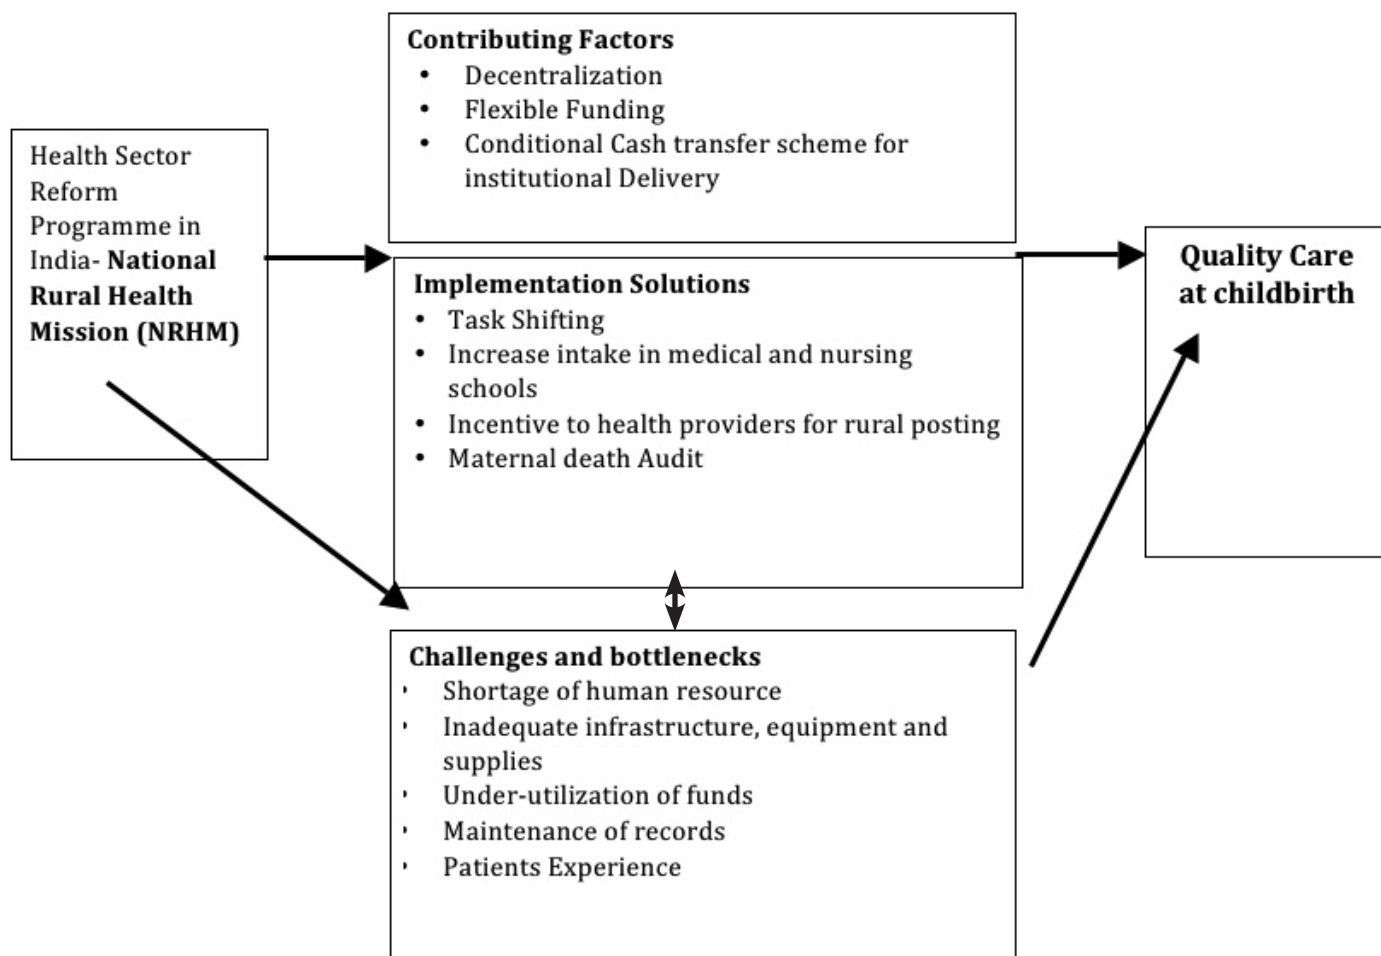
Health Sector Reform Programme in India- **National Rural Health Mission (NRHM)**

**Contributing Factors**
- Decentralization
- Flexible Funding
- Conditional Cash transfer scheme for institutional Delivery

**Implementation Solutions**
- Task Shifting
- Increase intake in medical and nursing schools
- Incentive to health providers for rural posting
- Maternal death Audit

**Challenges and bottlenecks**
- Shortage of human resource
- Inadequate infrastructure, equipment and supplies
- Under-utilization of funds
- Maintenance of records
- Patients Experience

**Quality Care at childbirth**